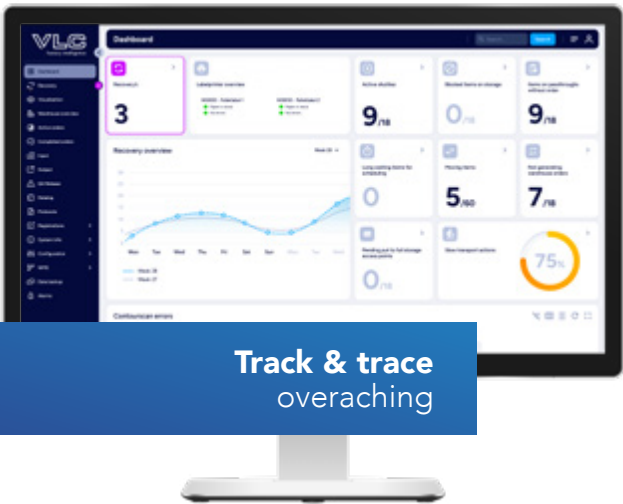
VLC

Dashboard

Search

Recovery

3

Lakeprinter overview

Active shuttles

9/18

Blocked items in storage

0/18

Items on passthrough without order

9/18

Recovery overview

Long waiting items for scheduling

0

Missing items

5/60

Not generating warehouse orders

7/18

Mon Tue Wed Thu Fri Sat Sun

Pending put to fail storage access points

0/18

Slow transport actions

75%

Contourscan errors

Track & trace
overaching